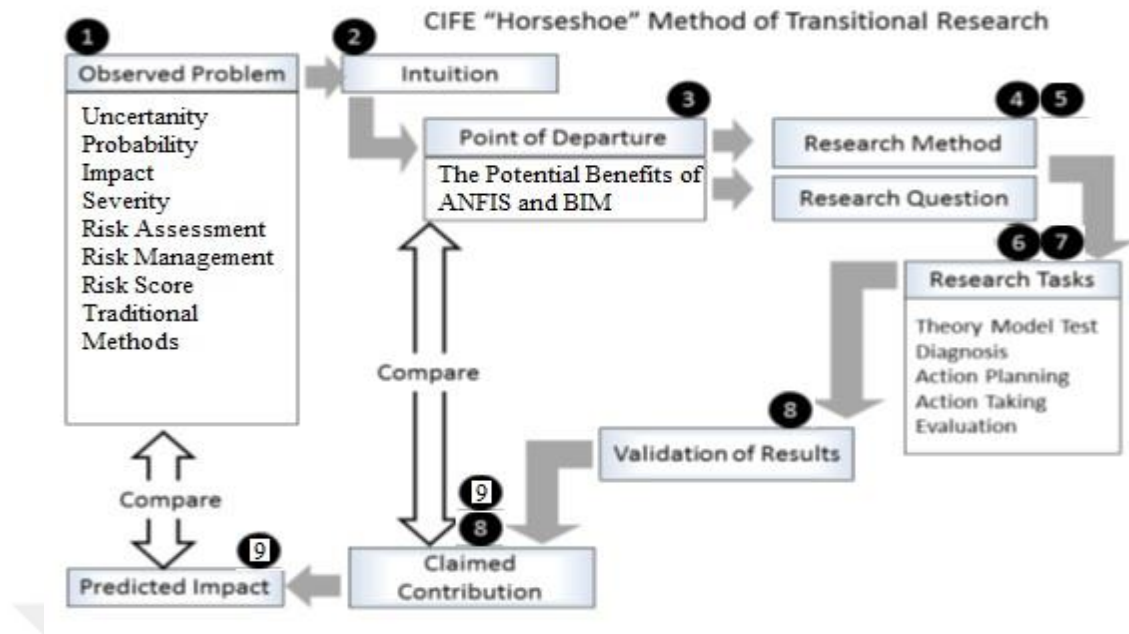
CIFE "Horseshoe" Method of Transitional Research

1
Observed Problem

Uncertainty
Probability
Impact
Severity
Risk Assessment
Risk Management
Risk Score
Traditional Methods

2
Intuition

3
Point of Departure

The Potential Benefits of ANFIS and BIM

4 5
Research Method

Research Question

6 7
Research Tasks

Theory Model Test
Diagnosis
Action Planning
Action Taking
Evaluation

Compare

8
Validation of Results

9
8
Claimed Contribution

Compare

9
Predicted Impact